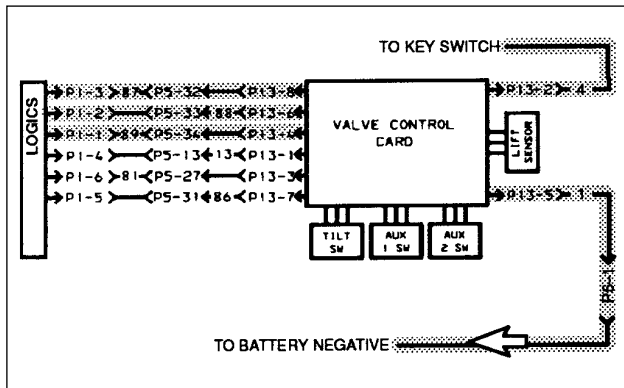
TO KEY SWITCH

LOGICS

P1-3 87 P5-32 P13-8
P1-2 P5-33 88 P13-6
P1-1 89 P5-34 P13-4
P1-4 P5-13 13 P13-1
P1-6 81 P5-27 P13-3
P1-5 P5-31 86 P13-7

VALVE CONTROL CARD

P13-2 4

LIFT SENSOR

P13-5 1

TILT SW

AUX 1 SW

AUX 2 SW

PS-1

TO BATTERY NEGATIVE